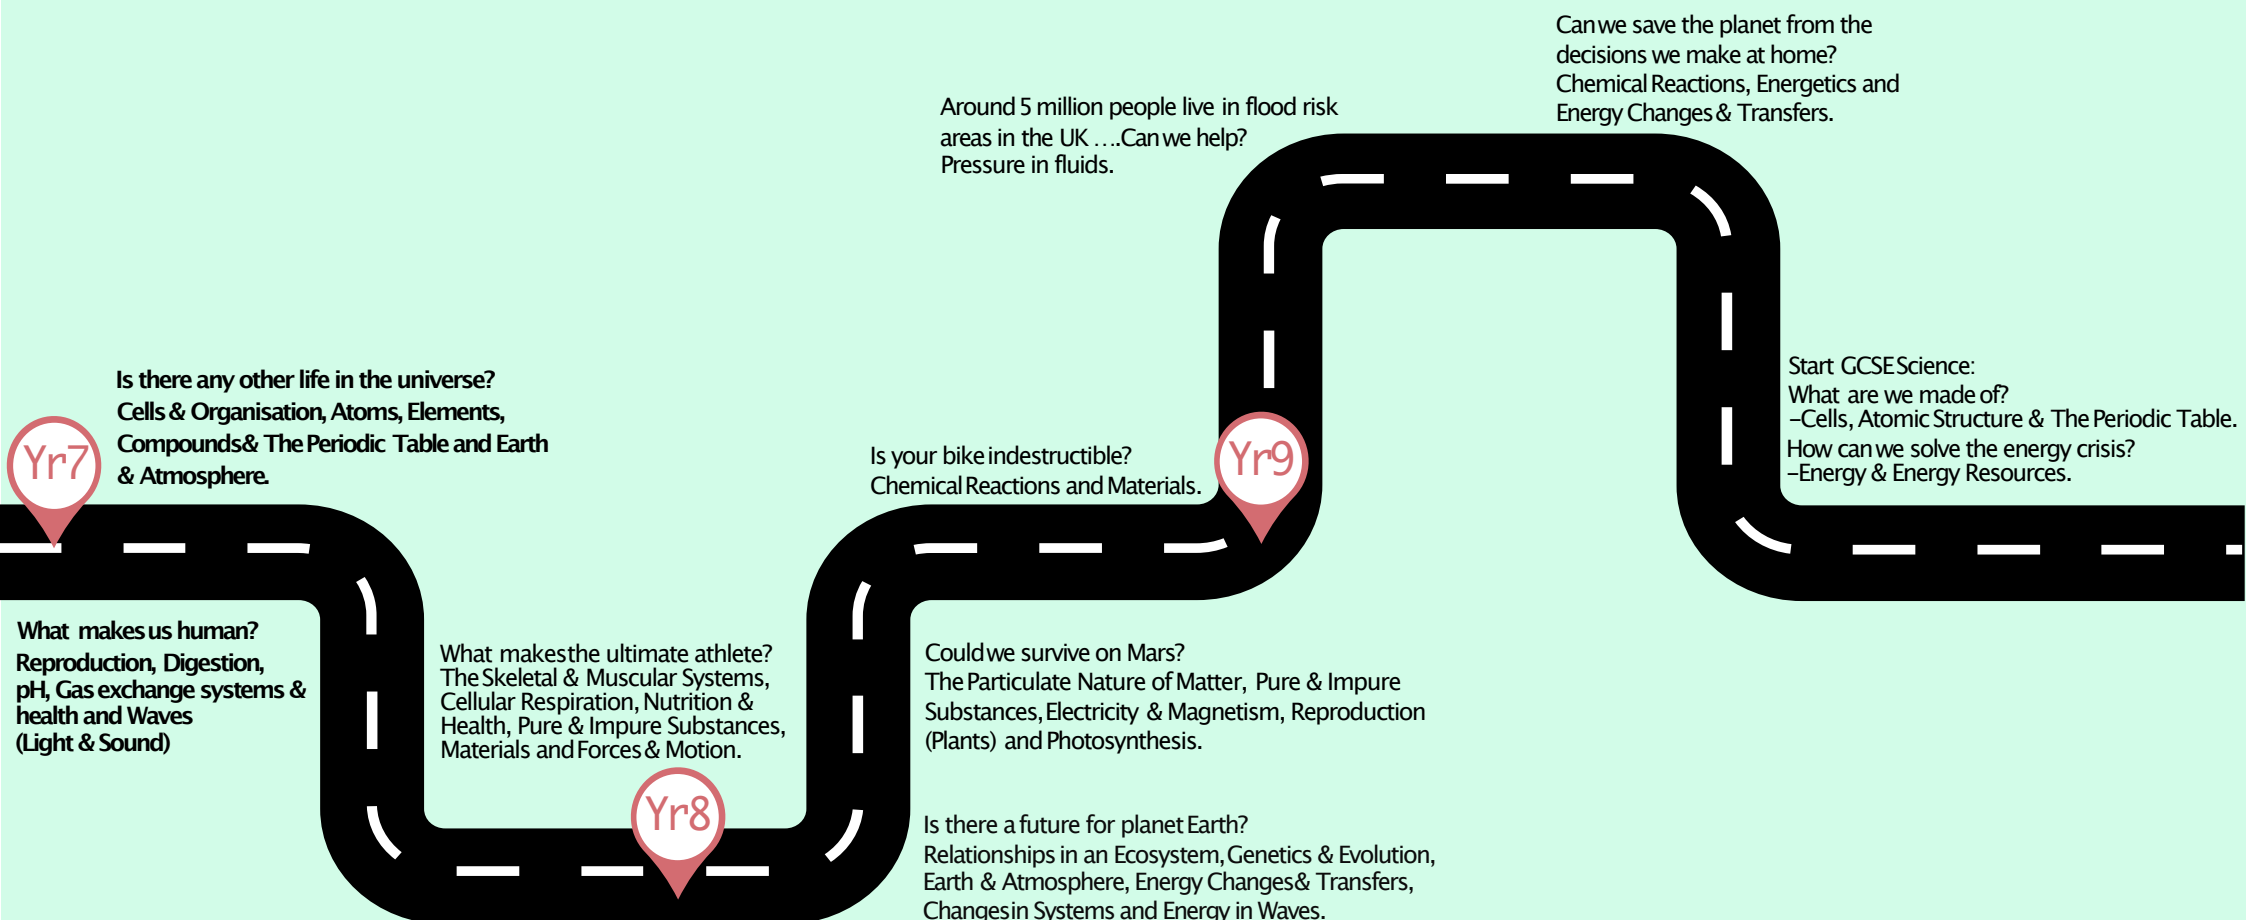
Yr7

Is there any other life in the universe?
Cells & Organisation, Atoms, Elements, Compounds& The Periodic Table and Earth & Atmosphere.

What makes us human?
Reproduction, Digestion, pH, Gas exchange systems & health and Waves (Light & Sound)

What makes the ultimate athlete?
The Skeletal & Muscular Systems, Cellular Respiration, Nutrition & Health, Pure & Impure Substances, Materials and Forces & Motion.

Yr8

Is your bike indestructible?
Chemical Reactions and Materials.

Could we survive on Mars?
The Particulate Nature of Matter, Pure & Impure Substances, Electricity & Magnetism, Reproduction (Plants) and Photosynthesis.

Is there a future for planet Earth?
Relationships in an Ecosystem, Genetics & Evolution, Earth & Atmosphere, Energy Changes& Transfers, Changes in Systems and Energy in Waves.

Around 5 million people live in flood risk areas in the UK ….Can we help?
Pressure in fluids.

Yr9

Can we save the planet from the decisions we make at home?
Chemical Reactions, Energetics and Energy Changes & Transfers.

Start GCSE Science:
What are we made of?
–Cells, Atomic Structure & The Periodic Table.
How can we solve the energy crisis?
–Energy & Energy Resources.